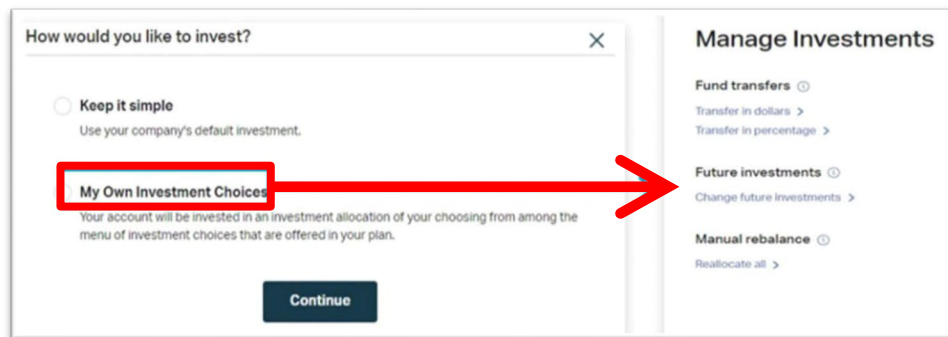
How would you like to invest?

×

Keep it simple

Use your company's default investment.

My Own Investment Choices

Your account will be invested in an investment allocation of your choosing from among the menu of investment choices that are offered in your plan.

Continue

Manage Investments

Fund transfers ⓘ

Transfer in dollars >

Transfer in percentage >

Future investments ⓘ

Change future investments >

Manual rebalance ⓘ

Reallocate all >